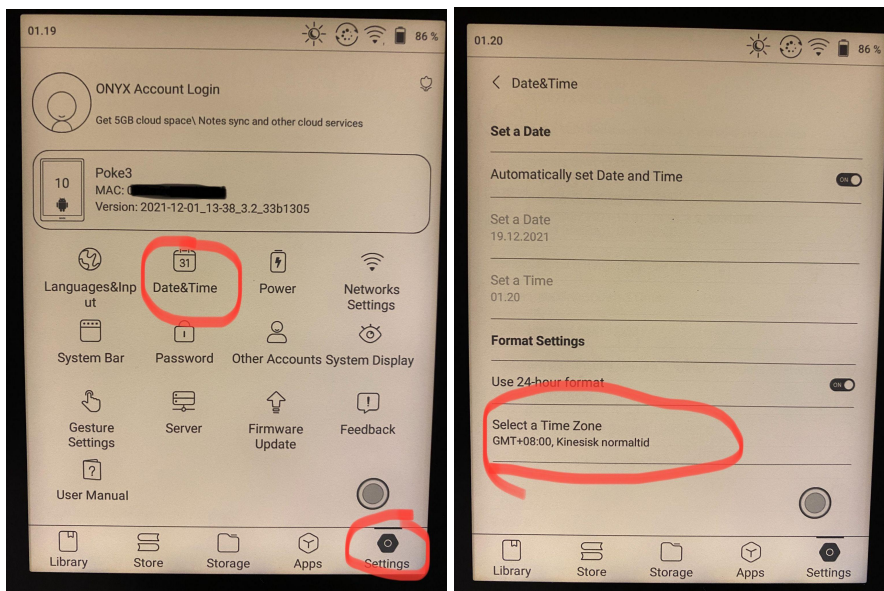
01.19

86 %

ONYX Account Login

Get 5GB cloud space\ Notes sync and other cloud services

10

Poke3

MAC: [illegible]

Version: 2021-12-01_13-38_3.2_33b1305

Languages&Input

31

Date&Time

Power

Networks Settings

System Bar

Password

Other Accounts

System Display

Gesture Settings

Server

Firmware Update

Feedback

User Manual

Library

Store

Storage

Apps

Settings

01.20

86 %

Date&Time

Set a Date

Automatically set Date and Time

ON

Set a Date

19.12.2021

Set a Time

01.20

Format Settings

Use 24-hour format

ON

Select a Time Zone

GMT+08:00, Kinesisk normaltid

Library

Store

Storage

Apps

Settings